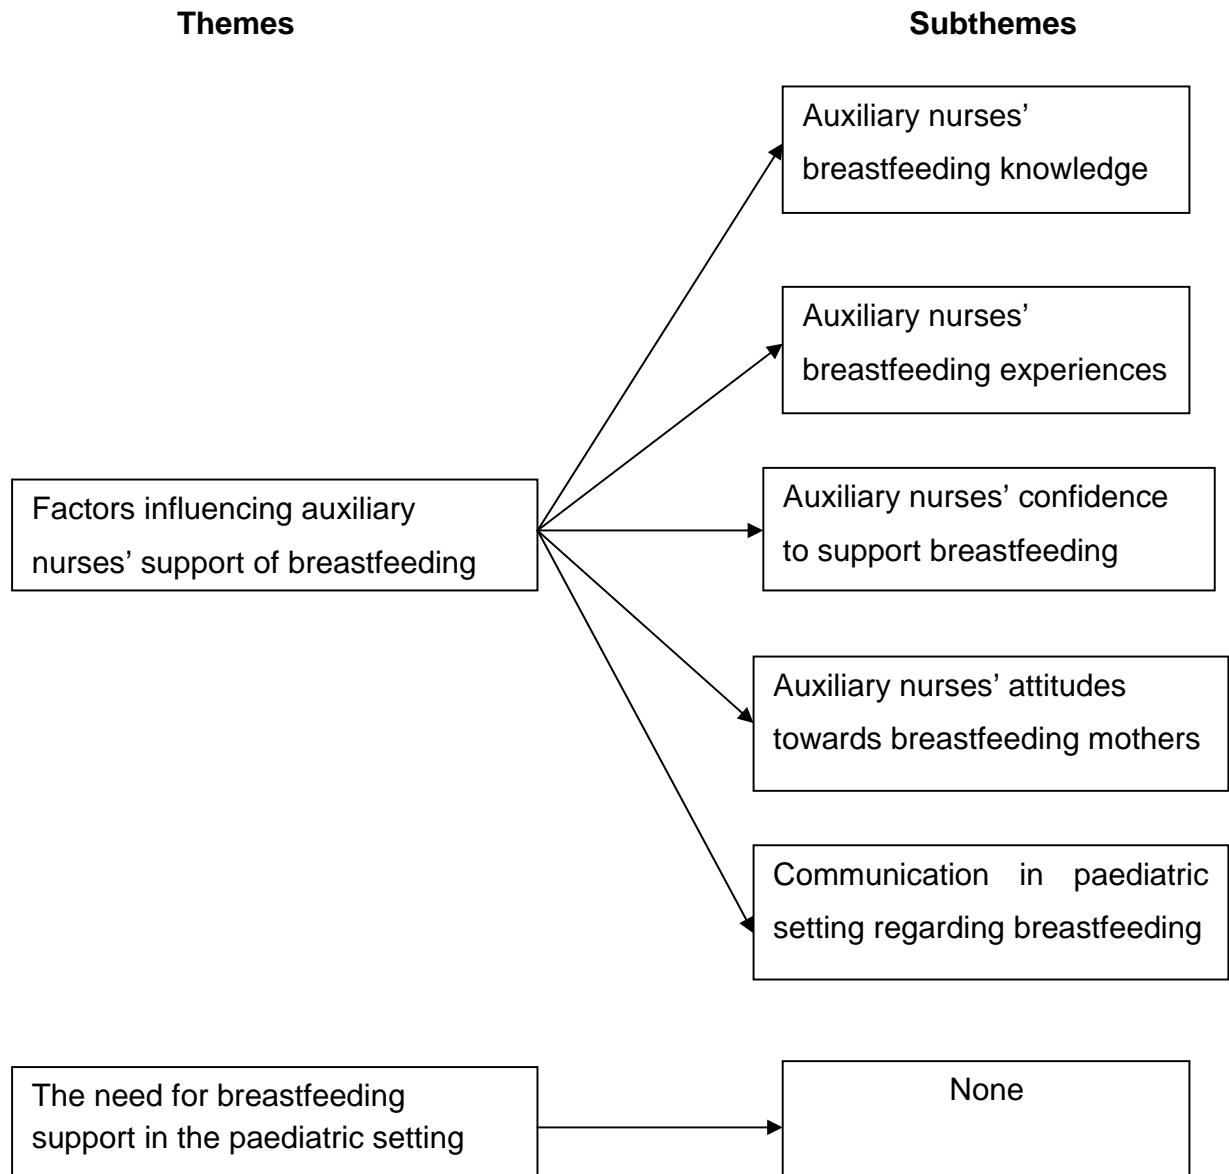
Themes

Subthemes

Auxiliary nurses' breastfeeding knowledge

Auxiliary nurses' breastfeeding experiences

Factors influencing auxiliary nurses' support of breastfeeding

Auxiliary nurses' confidence to support breastfeeding

Auxiliary nurses' attitudes towards breastfeeding mothers

Communication in paediatric setting regarding breastfeeding

The need for breastfeeding support in the paediatric setting

None